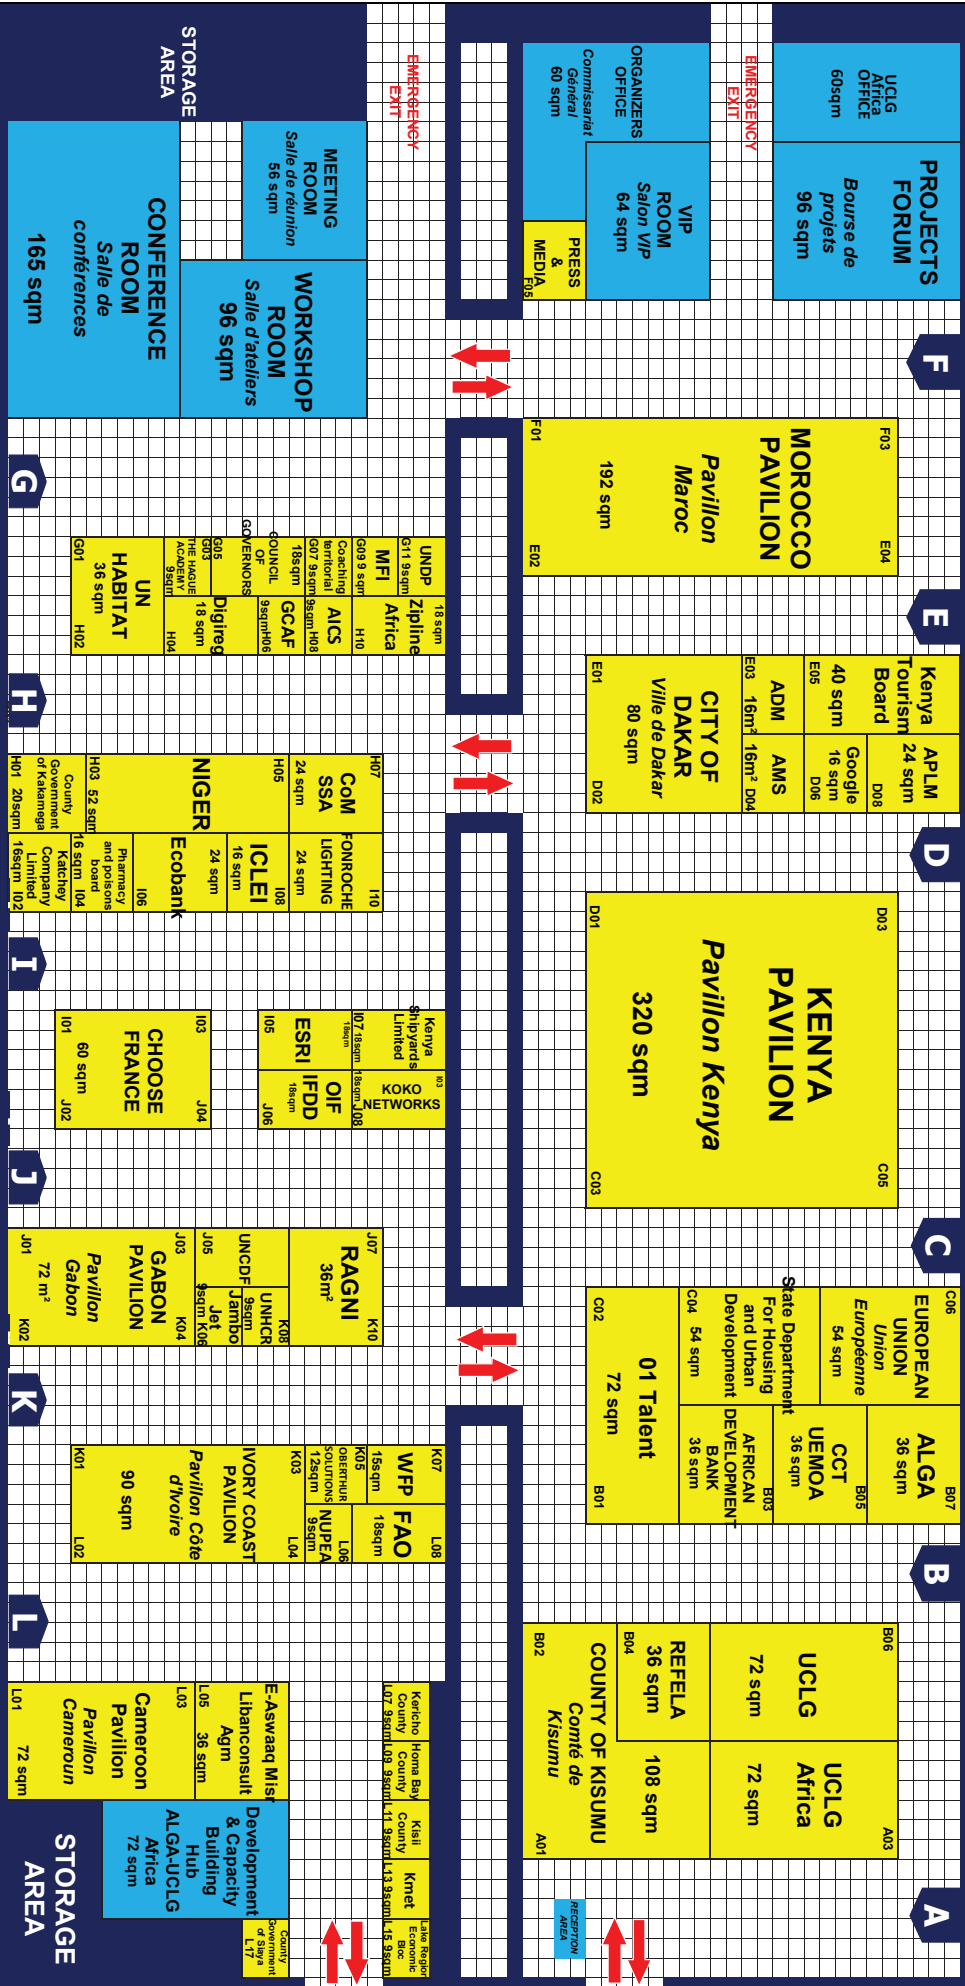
STORAGE AREA

MEETING ROOM
Salle de réunion
56 sqm

CONFERENCE ROOM
Salle de conférences
165 sqm

WORKSHOP ROOM
Salle d'ateliers
96 sqm

EMERGENCY EXIT

ORGANIZERS OFFICE
Commissariat Général
60 sqm

VIP ROOM
Salon VIP
64 sqm

PRESS & MEDIA
F05

EMERGENCY EXIT

UCLG Africa OFFICE
60sqm

PROJECTS FORUM
Bourse de projets
96 sqm

F

F03
MOROCCO PAVILION
Pavillon Maroc
192 sqm
F01 E02 E04

E

G

UNDP
G11 9sqm
MFI
G09 9 sqm
Coaching territorial
G07 9sqm
18sqm
COUNCIL OF GOVERNORS
G05
G03
THE HAGUE ACADEMY
9sqm
G01
UN HABITAT
36 sqm
H02
H04
18 sqm
Zipline Africa
H10
AICS
9sqm H08
GCAF
9sqmH06
Digireg
18 sqm

Kenya Tourism Board
40 sqm
E05
E03
ADM
16m²
AMS
16m²
D04
APLM
24 sqm
Google
16 sqm
D06
D08
E01
CITY OF DAKAR
Ville de Dakar
80 sqm
D02

H

H07
CoM SSA
24 sqm
H05
NIGER
H03 52 sqm
County Government of Kakamega
H01 20sqm
FONROCHE LIGHTING
I10
24 sqm
ICLEI
16 sqm
I08
Ecobank
I06
Pharmacy and poisons board
16 sqm I04
Katchey Company Limited
16sqm I02

D

D03
KENYA PAVILION
Pavillon Kenya
320 sqm
D01 C03 C05

I

Kenya Shipyards Limited
I07 18sqm
I05
ESRI
OIF
18sqm
IFDD
18sqm
J06
J08
I03
KOKO NETWORKS
I01
CHOOSE FRANCE
60 sqm
I03
J02
J04

J

C

J07
RAGNI
36m²
K10
UNCDF
9sqm
Jambo Jet
9sqm K06
UNHCR
K08
J05
J03
GABON PAVILION
Pavillon Gabon
72 m²
J01
K02
K04

C06
EUROPEAN UNION
Union Européenne
54 sqm
State Department For Housing and Urban Development
C04 54 sqm
ALGA
36 sqm
B07
CCT UEMOA
36 sqm
B05
AFRICAN DEVELOPMENT BANK
36 sqm
B03
C02
01 Talent
72 sqm
B01

K

K07
WFP
15sqm
K05
OBERTHUR SOLUTIONS
12sqm
FAO
18sqm
L08
NUPEA
9sqm
L06
K03
IVORY COAST PAVILION
Pavillon Côte d'ivoire
L04
K01
90 sqm
L02

B

B06
UCLG
72 sqm
UCLG Africa
72 sqm
A03
B04
REFELA
36 sqm
108 sqm
B02
COUNTY OF KISUMU
Comté de Kisumu
A01

L

Kericho County
L07 9sqm
Homa Bay County
L09 9sqm
Kisii County
L11 9sqm
Kmet
L13 9sqm
Lake Region Economic Bloc
L15 9sqm
E-Aswaaq Misr
Libanconsult Agm
L05 36 sqm
L03
Cameroon Pavilion
Pavillon Cameroun
L01 72 sqm
Development & Capacity Building Hub
ALGA-UCLG Africa
72 sqm
County Government of Siaya
L17

STORAGE AREA

RECEPTION AREA

A